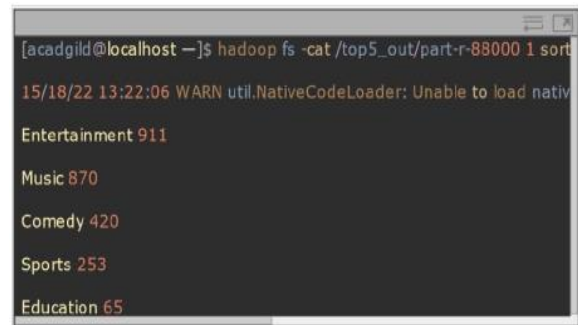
[acadgild@localhost ~]$ hadoop fs -cat /top5_out/part-r-88000 1 sort

15/18/22 13:22:06 WARN util.NativeCodeLoader: Unable to load nativ

Entertainment 911

Music 870

Comedy 420

Sports 253

Education 65